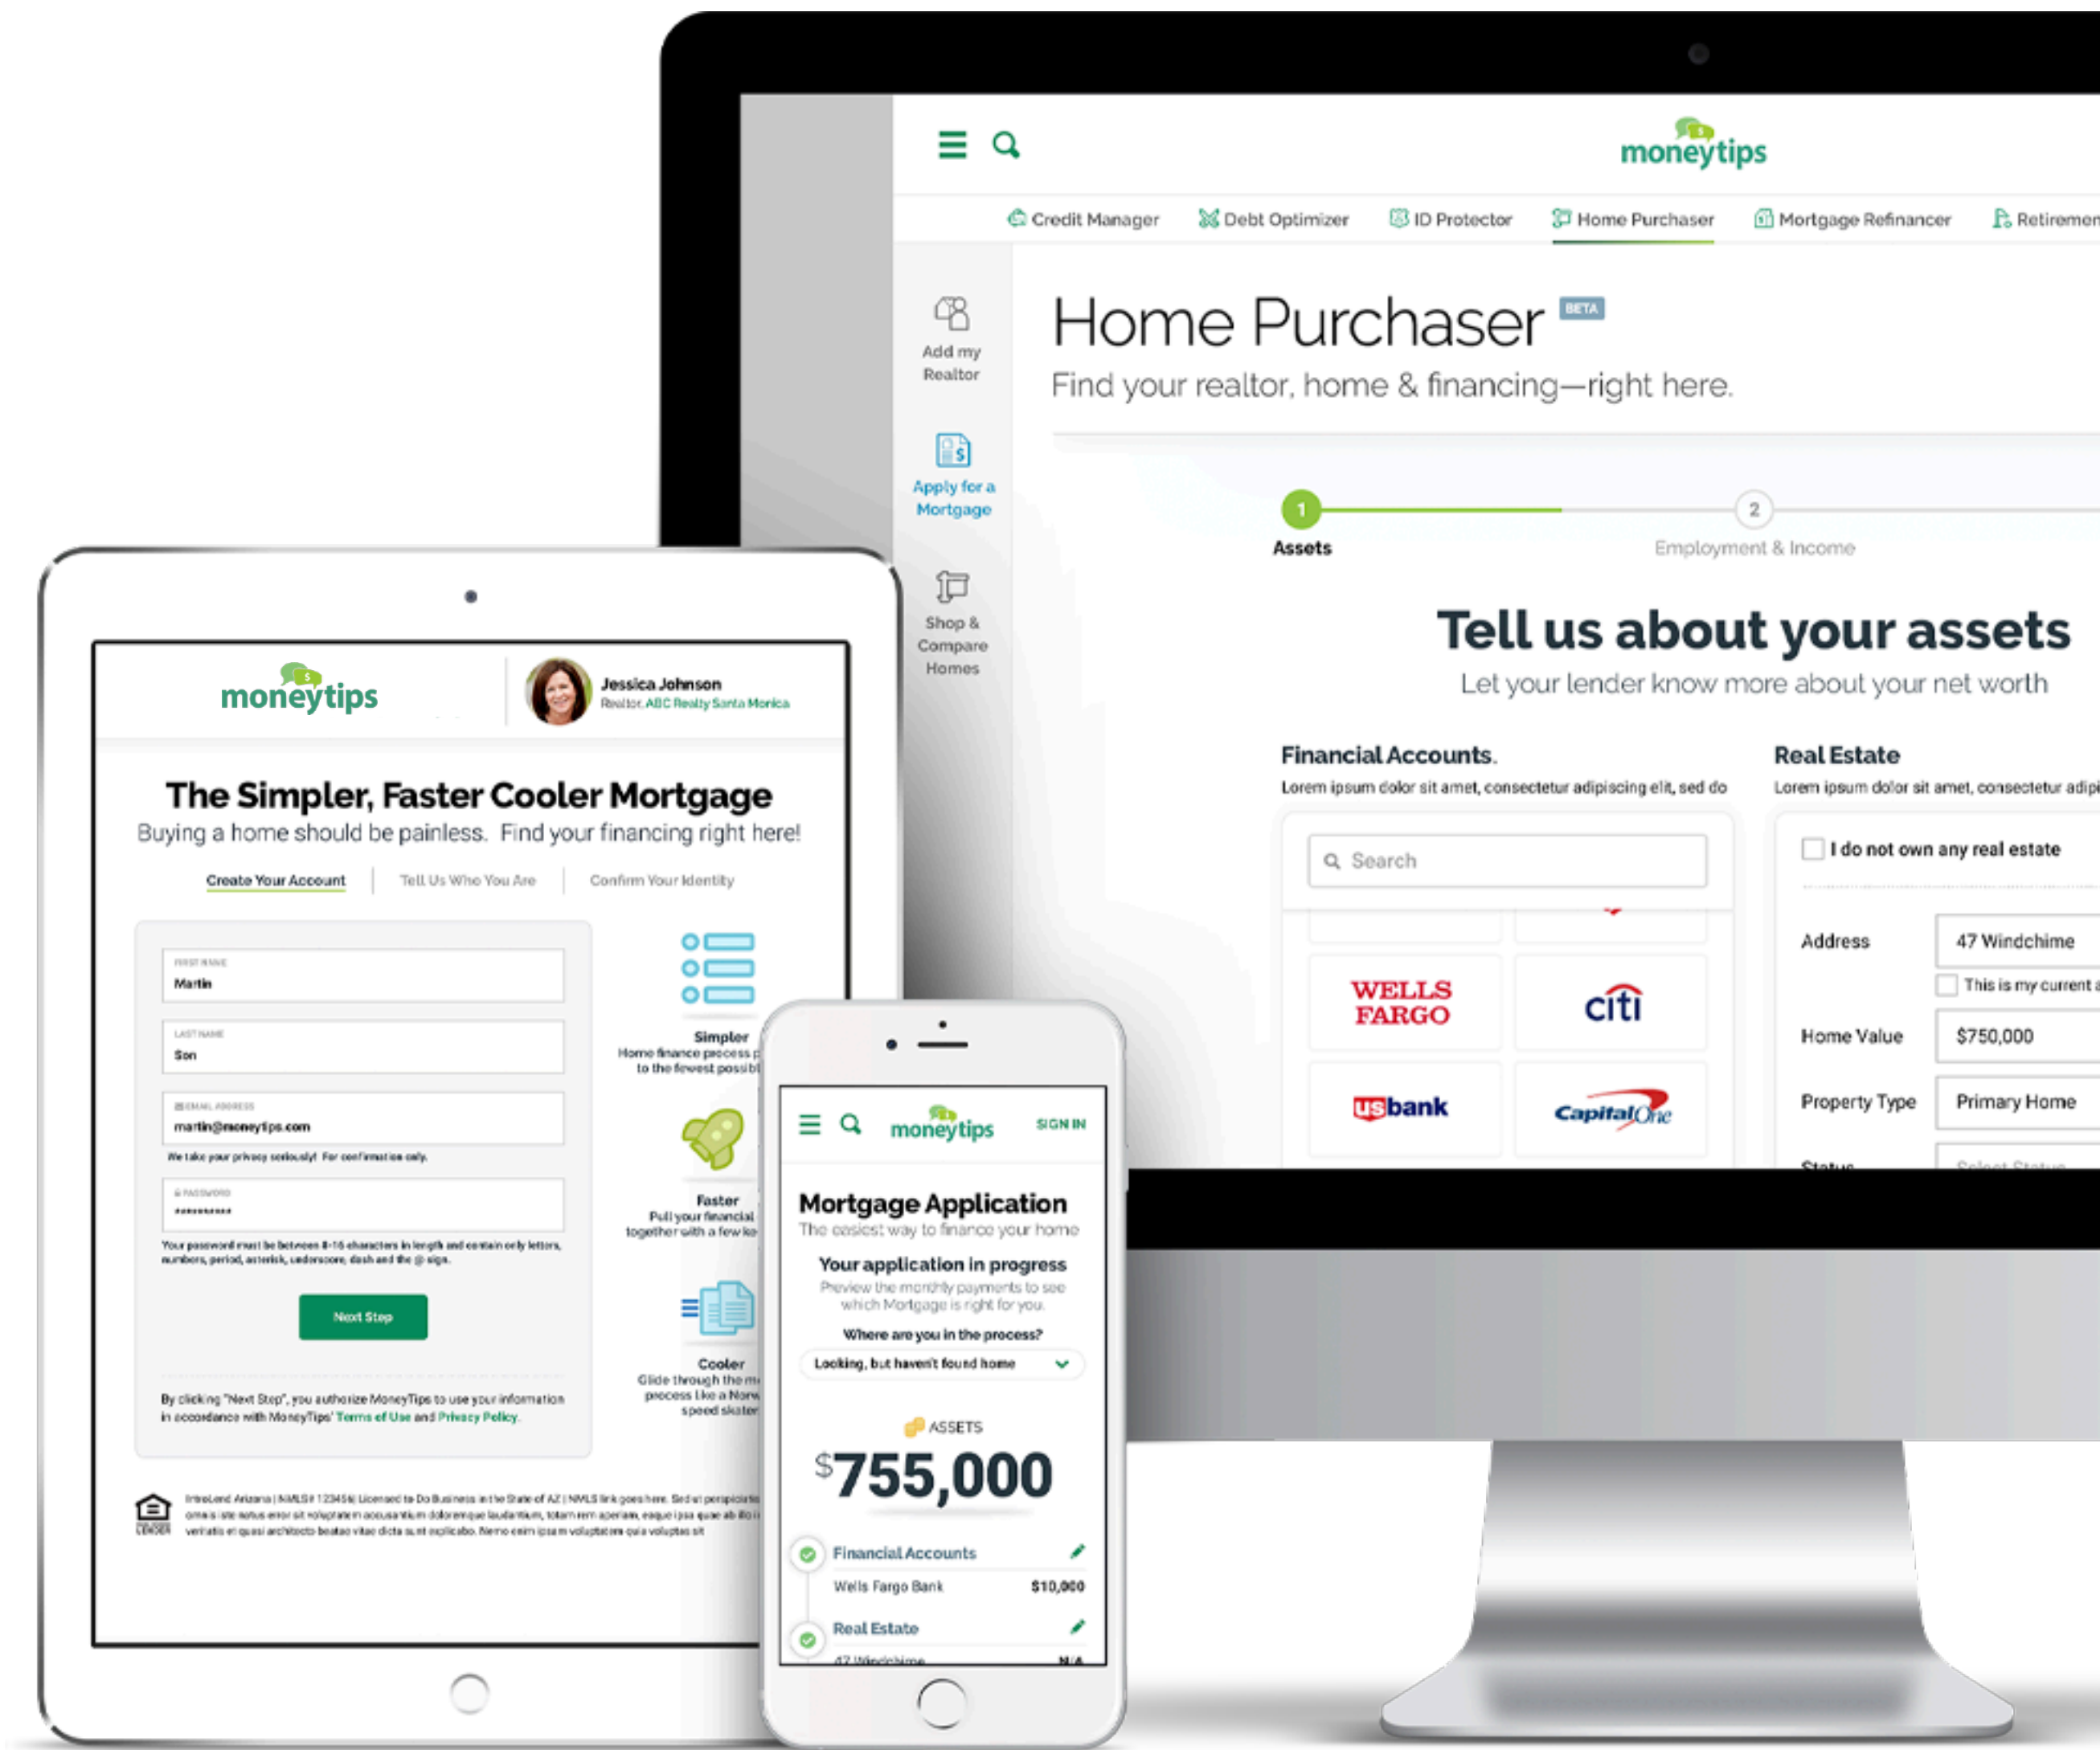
moneytips

Credit Manager   Debt Optimizer   ID Protector   Home Purchaser   Mortgage Refinancer   Retiremen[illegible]

Add my Realtor

Apply for a Mortgage

Shop & Compare Homes

Home Purchaser BETA
Find your realtor, home & financing—right here.

1 Assets   2 Employment & Income

Tell us about your assets
Let your lender know more about your net worth

Financial Accounts.
Lorem ipsum dolor sit amet, consectetur adipiscing elit, sed do

Search

WELLS FARGO   citi
usbank   CapitalOne

Real Estate
Lorem ipsum dolor sit amet, consectetur adipi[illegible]

I do not own any real estate

Address   47 Windchime
This is my current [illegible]
Home Value   $750,000
Property Type   Primary Home
Status   Select Status

moneytips
Jessica Johnson
Realtor, ABC Realty Santa Monica

The Simpler, Faster Cooler Mortgage
Buying a home should be painless. Find your financing right here!

Create Your Account | Tell Us Who You Are | Confirm Your Identity

FIRST NAME
Martin
LAST NAME
Son
EMAIL ADDRESS
martin@moneytips.com
We take your privacy seriously! For confirmation only.
PASSWORD
**********
Your password must be between 8-16 characters in length and contain only letters, numbers, period, asterisk, underscore, dash and the @ sign.

Next Step

By clicking "Next Step", you authorize MoneyTips to use your information in accordance with MoneyTips' Terms of Use and Privacy Policy.

Simpler
Home finance process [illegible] to the fewest possib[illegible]

Faster
Pull your financial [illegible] together with a few ke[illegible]

Cooler
Glide through the m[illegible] process like a Norw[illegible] speed skater

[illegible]

moneytips   SIGN IN

Mortgage Application
The easiest way to finance your home

Your application in progress
Preview the monthly payments to see which Mortgage is right for you.

Where are you in the process?
Looking, but haven't found home

ASSETS
$755,000

Financial Accounts
Wells Fargo Bank   $10,000

Real Estate
47 Windchime   N/A